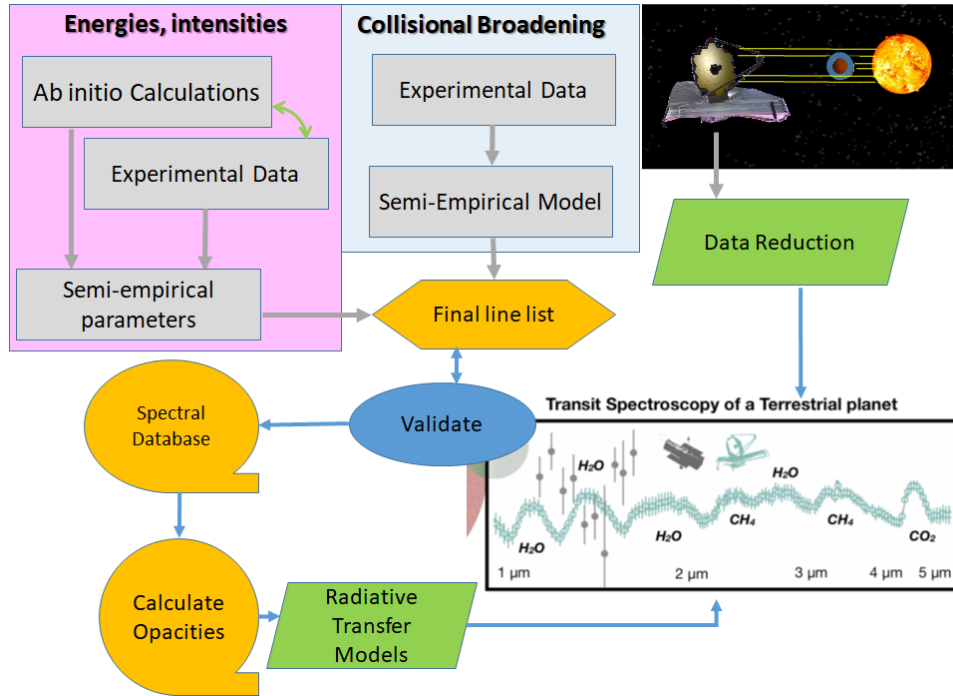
Energies, intensities

Ab initio Calculations

Experimental Data

Semi-empirical parameters

Collisional Broadening

Experimental Data

Semi-Empirical Model

Data Reduction

Final line list

Spectral Database

Validate

Transit Spectroscopy of a Terrestrial planet

$H_2O$

$H_2O$

$H_2O$

$CH_4$

$H_2O$

$CH_4$

$CO_2$

1 μm

2 μm

3 μm

4 μm

5 μm

Calculate Opacities

Radiative Transfer Models